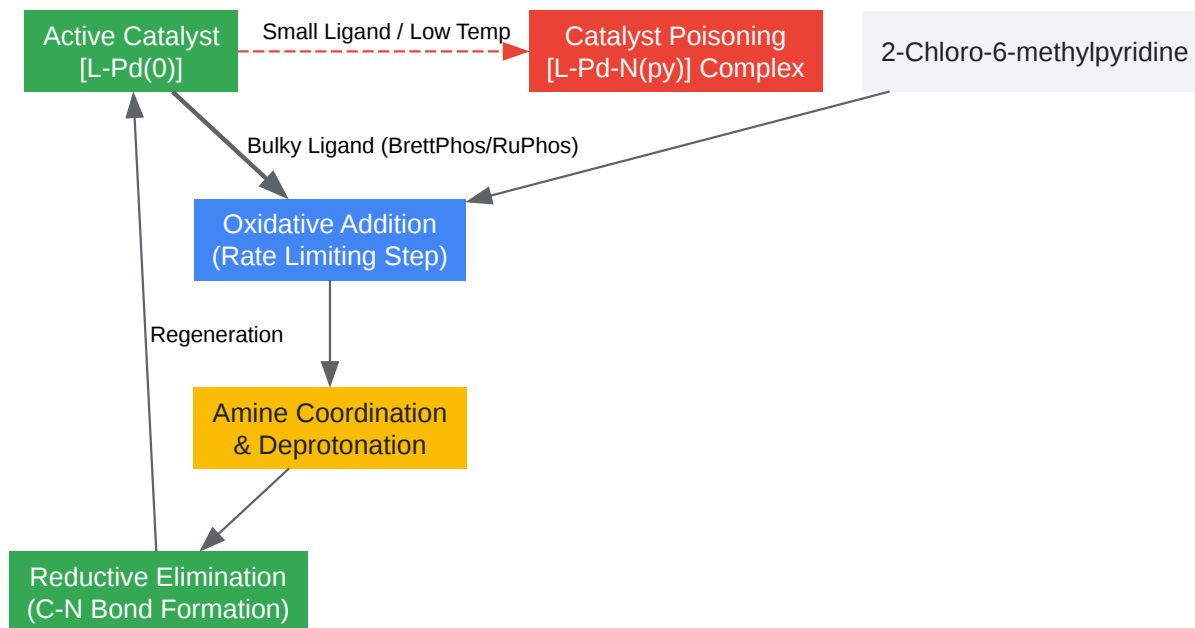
Active Catalyst
[L-Pd(0)]

Small Ligand / Low Temp

Catalyst Poisoning
[L-Pd-N(py)] Complex

2-Chloro-6-methylpyridine

Bulky Ligand (BrettPhos/RuPhos)

Oxidative Addition
(Rate Limiting Step)

Regeneration

Amine Coordination
& Deprotonation

Reductive Elimination
(C-N Bond Formation)